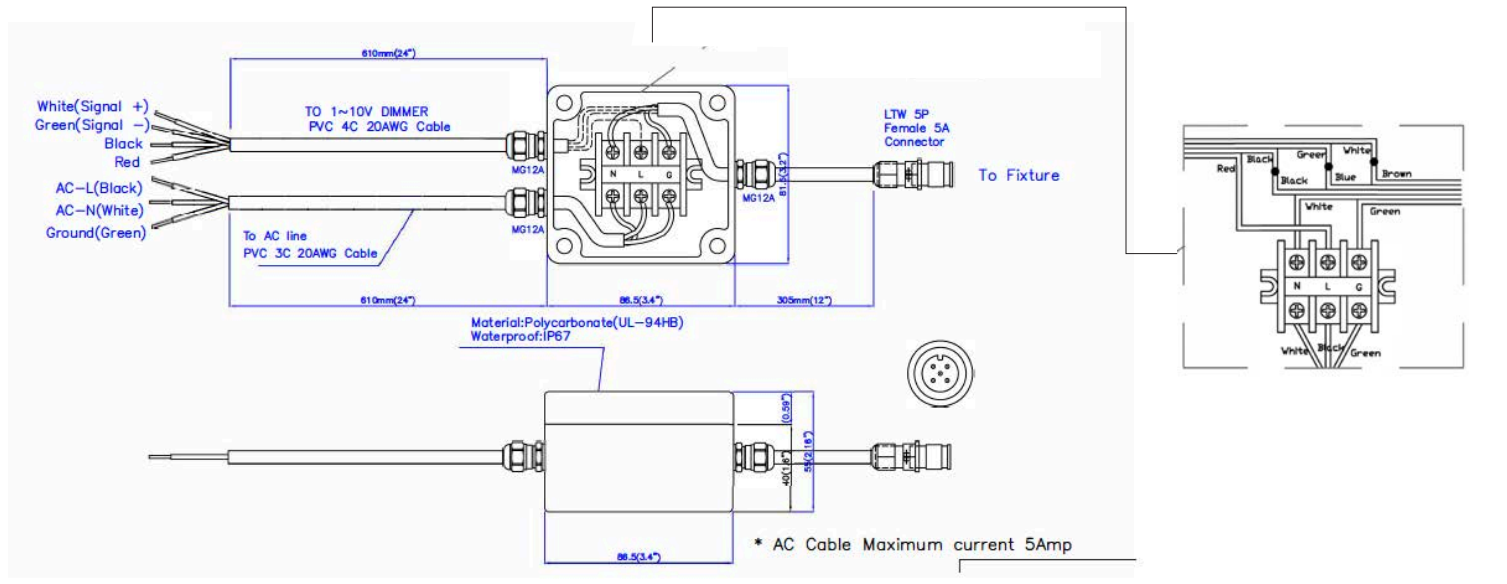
610mm(24")

White(Signal +)
Green(Signal −)
Black
Red

TO 1~10V DIMMER
PVC 4C 20AWG Cable

AC−L(Black)
AC−N(White)
Ground(Green)

To AC line
PVC 3C 20AWG Cable

MG12A
MG12A
MG12A

N L G

LTW 5P
Female 5A
Connector

To Fixture

81.5(3.2")

610mm(24")
86.5(3.4")
305mm(12")

Material:Polycarbonate(UL−94HB)
Waterproof:IP67

(0.59")
55(2.16")
40(1.6")

86.5(3.4")

* AC Cable Maximum current 5Amp

Red
Black
Black
Green
Blue
White
Brown
White
Green
N L G
White Black Green